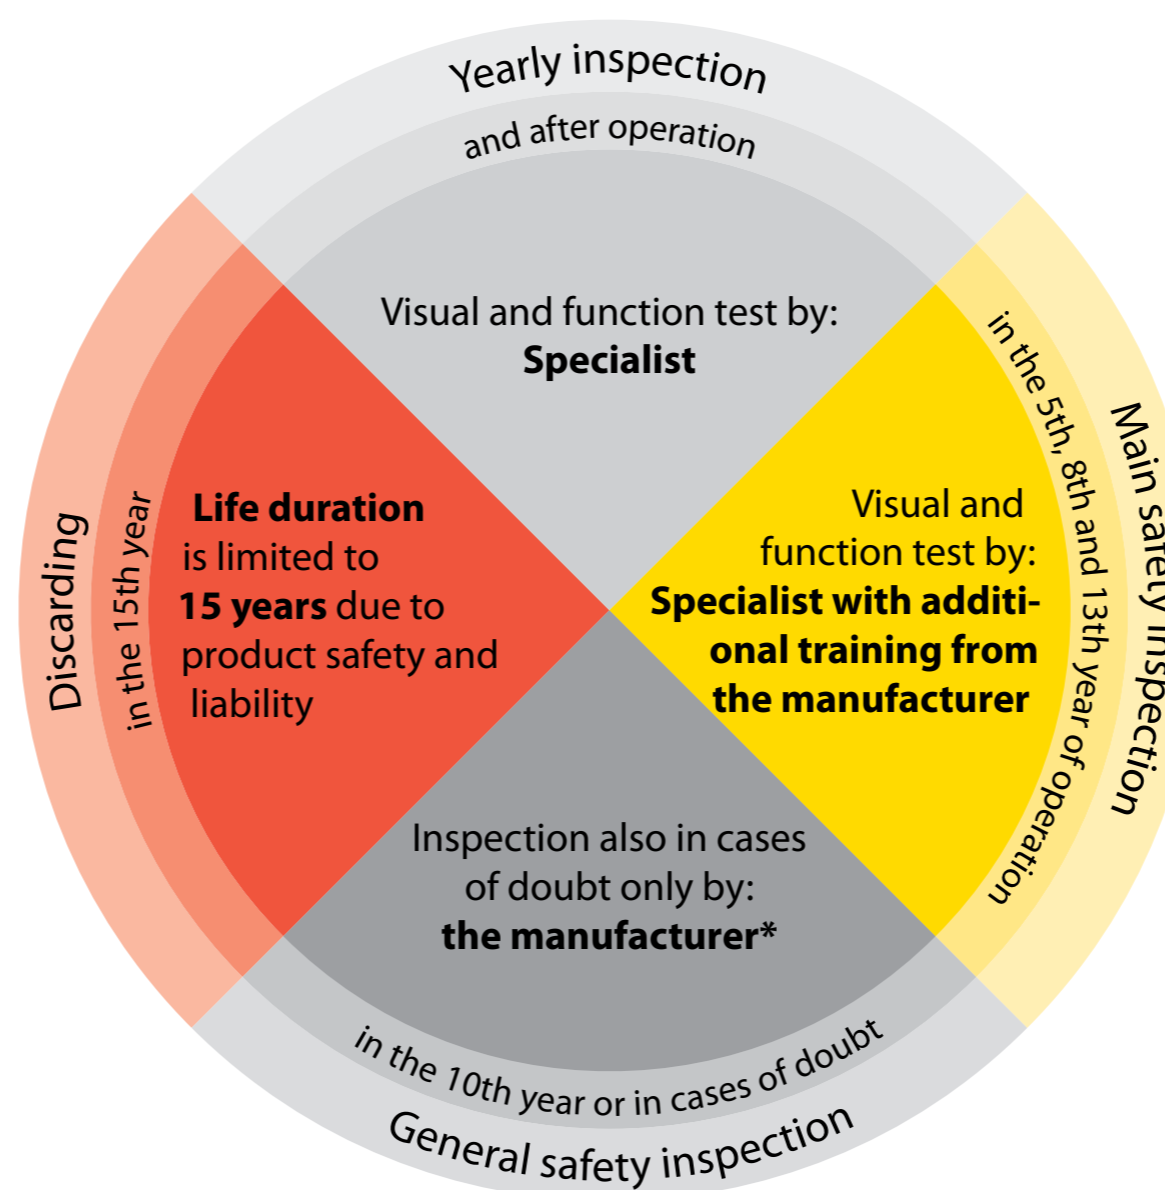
Yearly inspection

and after operation

Visual and function test by:
**Specialist**

Main safety inspection

in the 5th, 8th and 13th year of operation

Visual and function test by:
**Specialist with additional training from the manufacturer**

Inspection also in cases of doubt only by:
**the manufacturer***

in the 10th year or in cases of doubt

General safety inspection

Discarding

in the 15th year

**Life duration** is limited to **15 years** due to product safety and liability